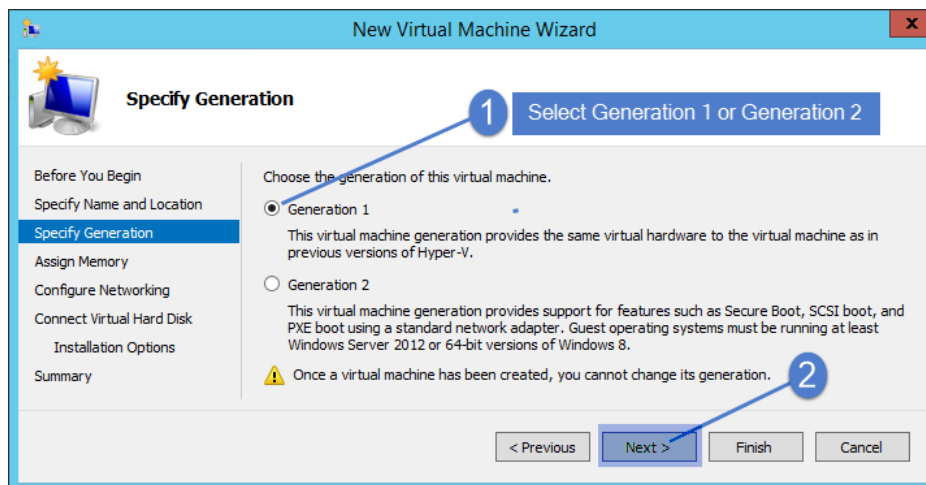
New Virtual Machine Wizard

x

Specify Generation

1

Select Generation 1 or Generation 2

Before You Begin
Specify Name and Location
Specify Generation
Assign Memory
Configure Networking
Connect Virtual Hard Disk
Installation Options
Summary

Choose the generation of this virtual machine.

Generation 1

This virtual machine generation provides the same virtual hardware to the virtual machine as in previous versions of Hyper-V.

Generation 2

This virtual machine generation provides support for features such as Secure Boot, SCSI boot, and PXE boot using a standard network adapter. Guest operating systems must be running at least Windows Server 2012 or 64-bit versions of Windows 8.

Once a virtual machine has been created, you cannot change its generation.

2

< Previous

Next >

Finish

Cancel